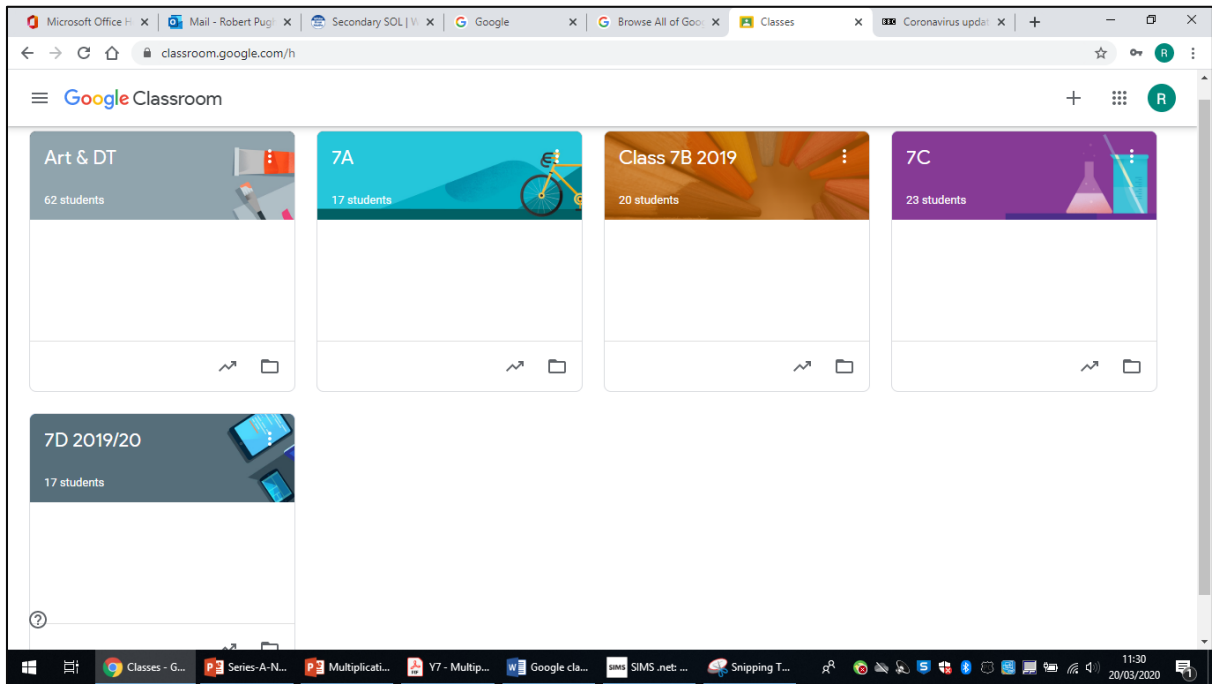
Microsoft Office H | Mail - Robert Pugh | Secondary SOL | W | Google | Browse All of Goo | Classes | Coronavirus updat

classroom.google.com/h

R

Google Classroom

R

Art & DT
62 students

7A
17 students

Class 7B 2019
20 students

7C
23 students

7D 2019/20
17 students

?

Classes - G... | Series-A-N... | Multiplicati... | Y7 - Multip... | Google cla... | SIMS .net: ... | Snipping T...

11:30
20/03/2020